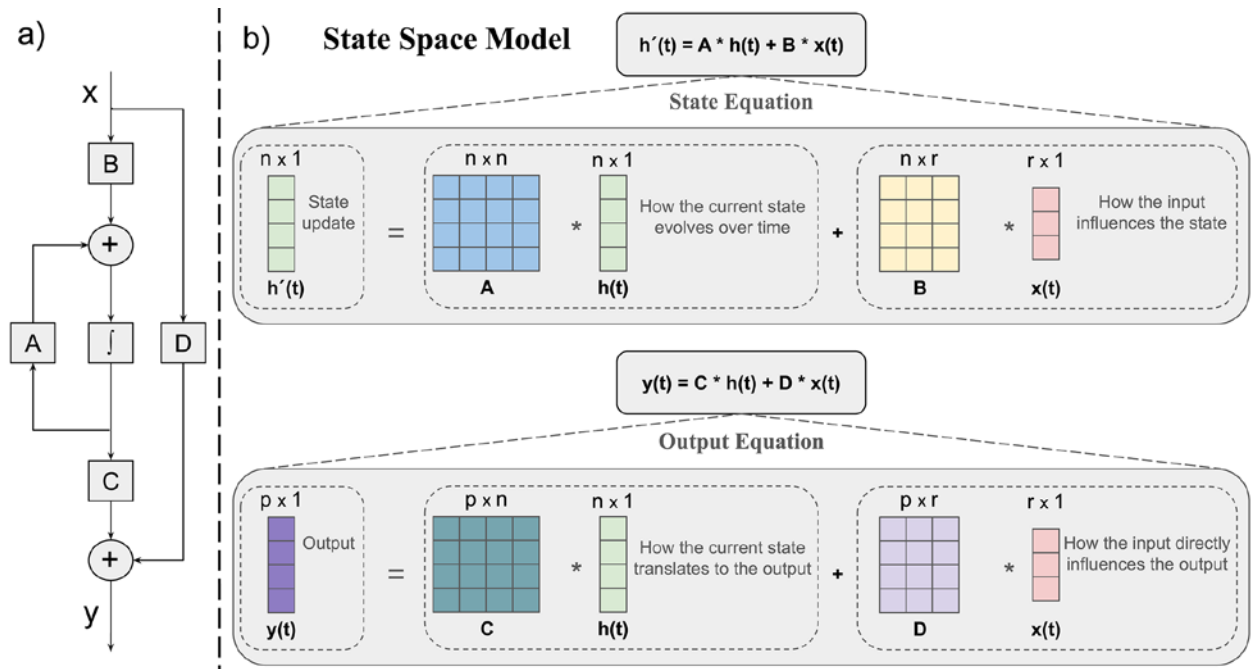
a)

x

B

+

A

$\int$

D

C

+

y

b) State Space Model

h´(t) = A * h(t) + B * x(t)

State Equation

n x 1

State update

h´(t)

=

n x n

A

*

n x 1

h(t)

How the current state evolves over time

+

n x r

B

*

r x 1

x(t)

How the input influences the state

y(t) = C * h(t) + D * x(t)

Output Equation

p x 1

Output

y(t)

=

p x n

C

*

n x 1

h(t)

How the current state translates to the output

+

p x r

D

*

r x 1

x(t)

How the input directly influences the output